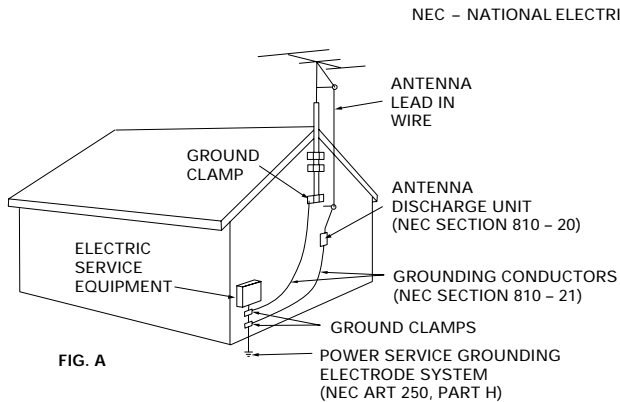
NEC – NATIONAL ELECTRI

ANTENNA LEAD IN WIRE

GROUND CLAMP

ANTENNA DISCHARGE UNIT (NEC SECTION 810 – 20)

ELECTRIC SERVICE EQUIPMENT

GROUNDING CONDUCTORS (NEC SECTION 810 – 21)

GROUND CLAMPS

FIG. A

POWER SERVICE GROUNDING ELECTRODE SYSTEM (NEC ART 250, PART H)